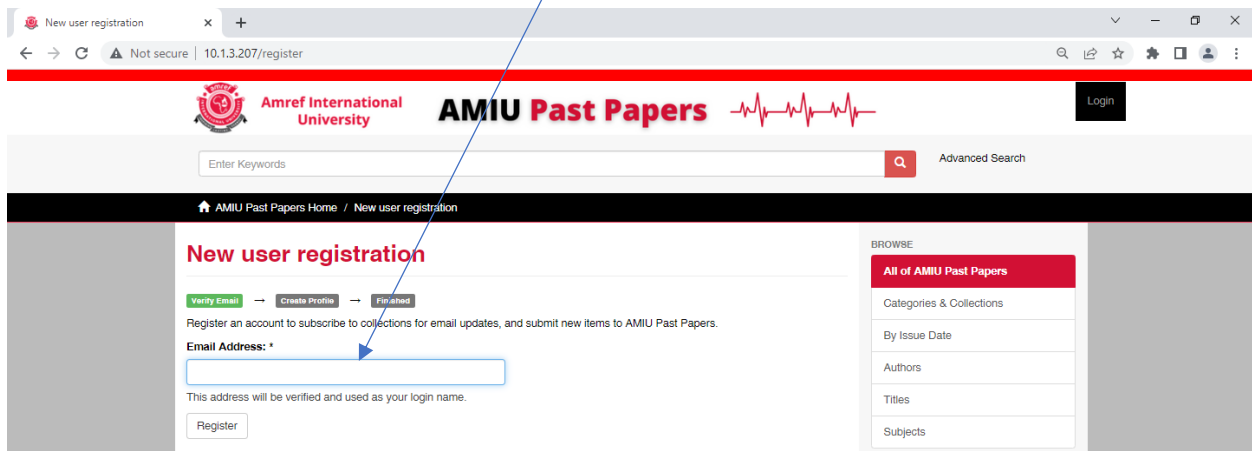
New user registration

Not secure | 10.1.3.207/register

Amref International University

AMIU Past Papers

Login

Enter Keywords

Advanced Search

AMIU Past Papers Home / New user registration

New user registration

Verify Email → Create Profile → Finished

Register an account to subscribe to collections for email updates, and submit new items to AMIU Past Papers.

Email Address: *

This address will be verified and used as your login name.

Register

BROWSE

All of AMIU Past Papers

Categories & Collections

By Issue Date

Authors

Titles

Subjects